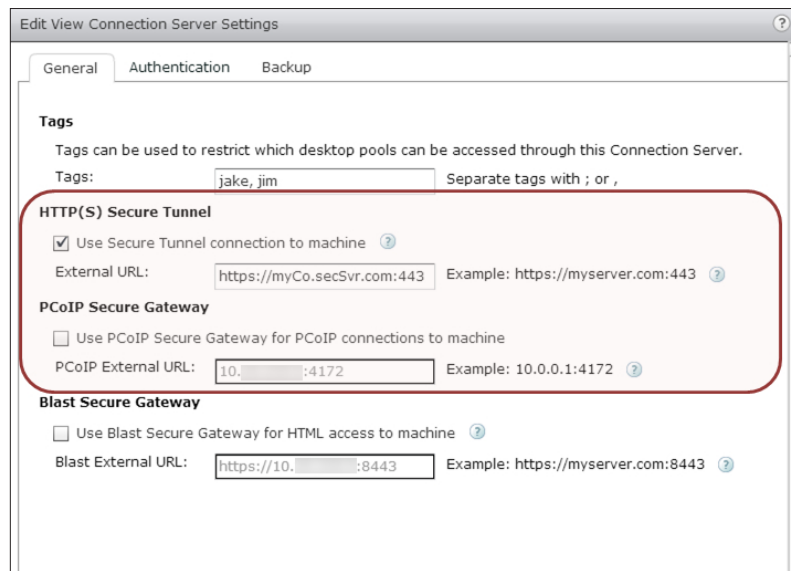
Edit View Connection Server Settings

?

General Authentication Backup

Tags

Tags can be used to restrict which desktop pools can be accessed through this Connection Server.

Tags: jake, jim Separate tags with ; or ,

HTTP(S) Secure Tunnel

☑ Use Secure Tunnel connection to machine ?

External URL: https://myCo.secSvr.com:443 Example: https://myserver.com:443 ?

PCoIP Secure Gateway

☐ Use PCoIP Secure Gateway for PCoIP connections to machine

PCoIP External URL: 10.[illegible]:4172 Example: 10.0.0.1:4172 ?

Blast Secure Gateway

☐ Use Blast Secure Gateway for HTML access to machine ?

Blast External URL: https://10.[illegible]:8443 Example: https://myserver.com:8443 ?